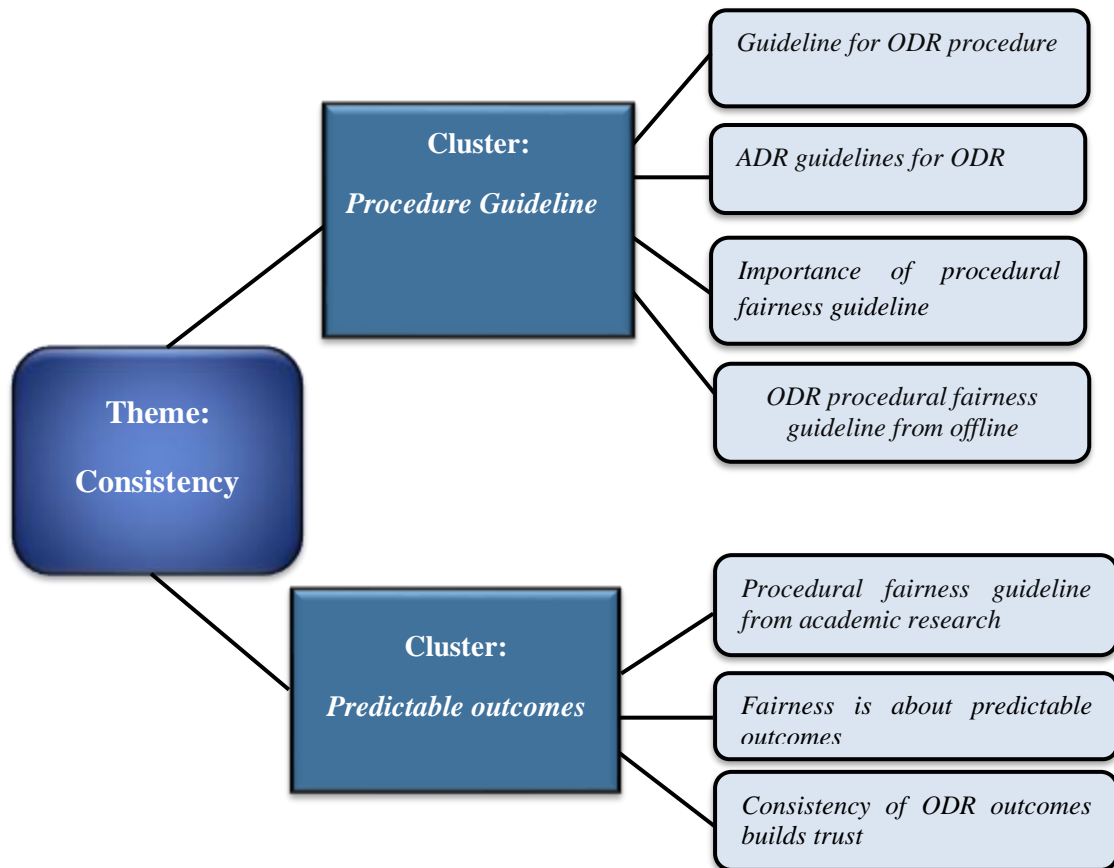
Theme:

Consistency

Cluster:

Procedure Guideline

Guideline for ODR procedure

ADR guidelines for ODR

Importance of procedural fairness guideline

ODR procedural fairness guideline from offline

Cluster:

Predictable outcomes

Procedural fairness guideline from academic research

Fairness is about predictable outcomes

Consistency of ODR outcomes builds trust